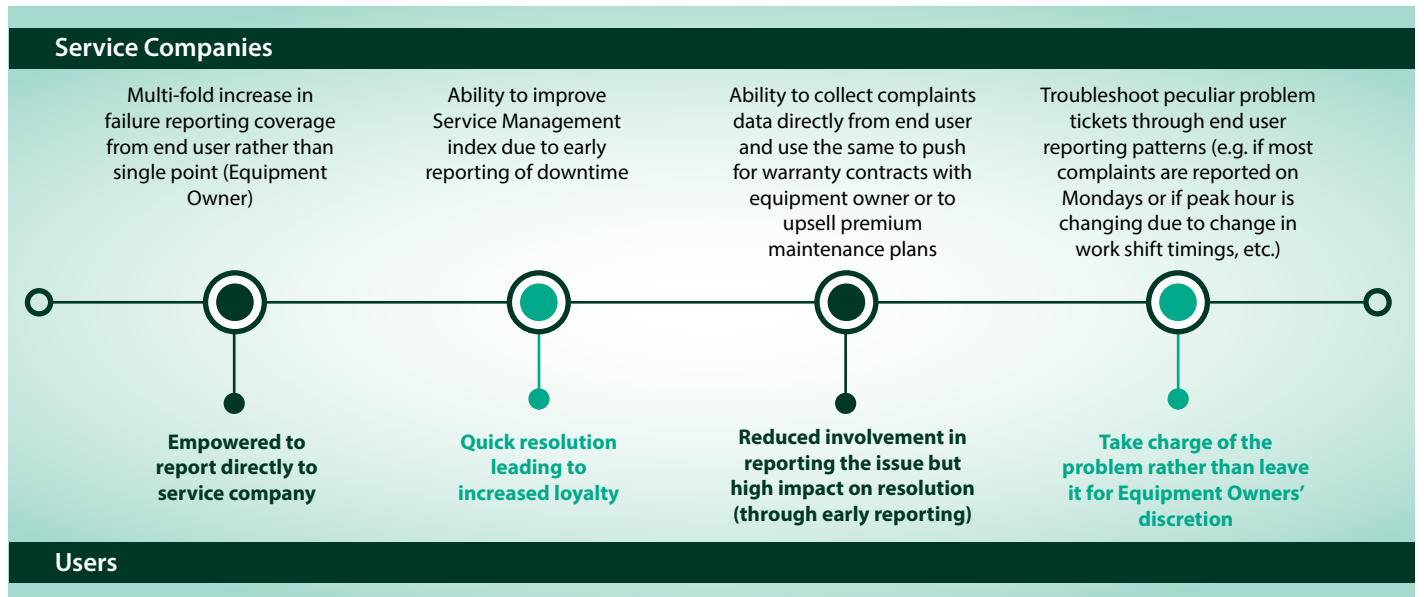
Service Companies

Multi-fold increase in failure reporting coverage from end user rather than single point (Equipment Owner)

Ability to improve Service Management index due to early reporting of downtime

Ability to collect complaints data directly from end user and use the same to push for warranty contracts with equipment owner or to upsell premium maintenance plans

Troubleshoot peculiar problem tickets through end user reporting patterns (e.g. if most complaints are reported on Mondays or if peak hour is changing due to change in work shift timings, etc.)

Empowered to report directly to service company

Quick resolution leading to increased loyalty

Reduced involvement in reporting the issue but high impact on resolution (through early reporting)

Take charge of the problem rather than leave it for Equipment Owners' discretion

Users